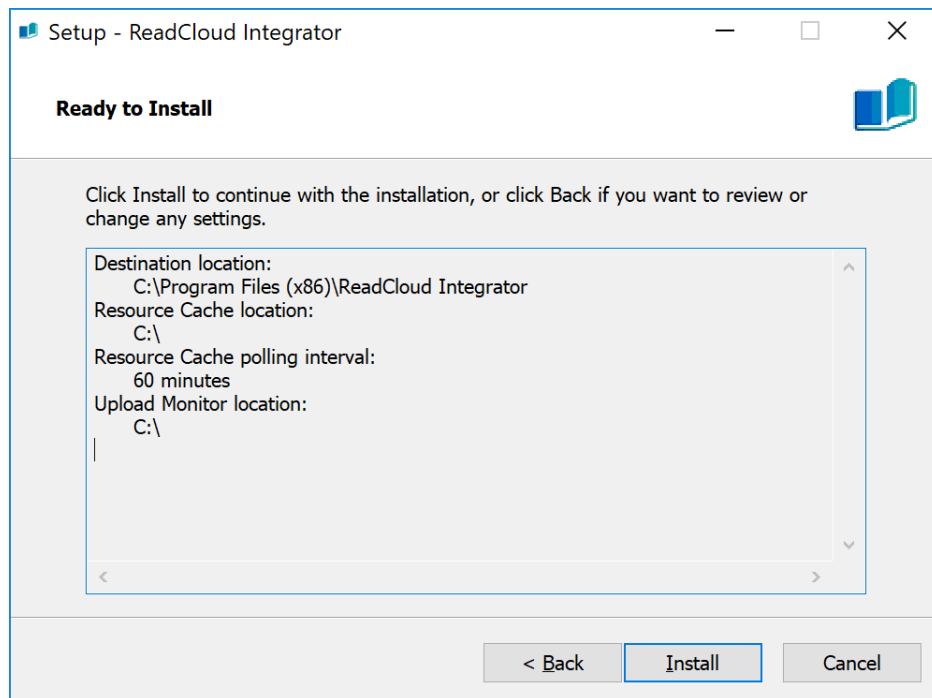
Setup - ReadCloud Integrator

Ready to Install

Click Install to continue with the installation, or click Back if you want to review or change any settings.

Destination location:
C:\Program Files (x86)\ReadCloud Integrator
Resource Cache location:
C:\
Resource Cache polling interval:
60 minutes
Upload Monitor location:
C:\

< Back
Install
Cancel